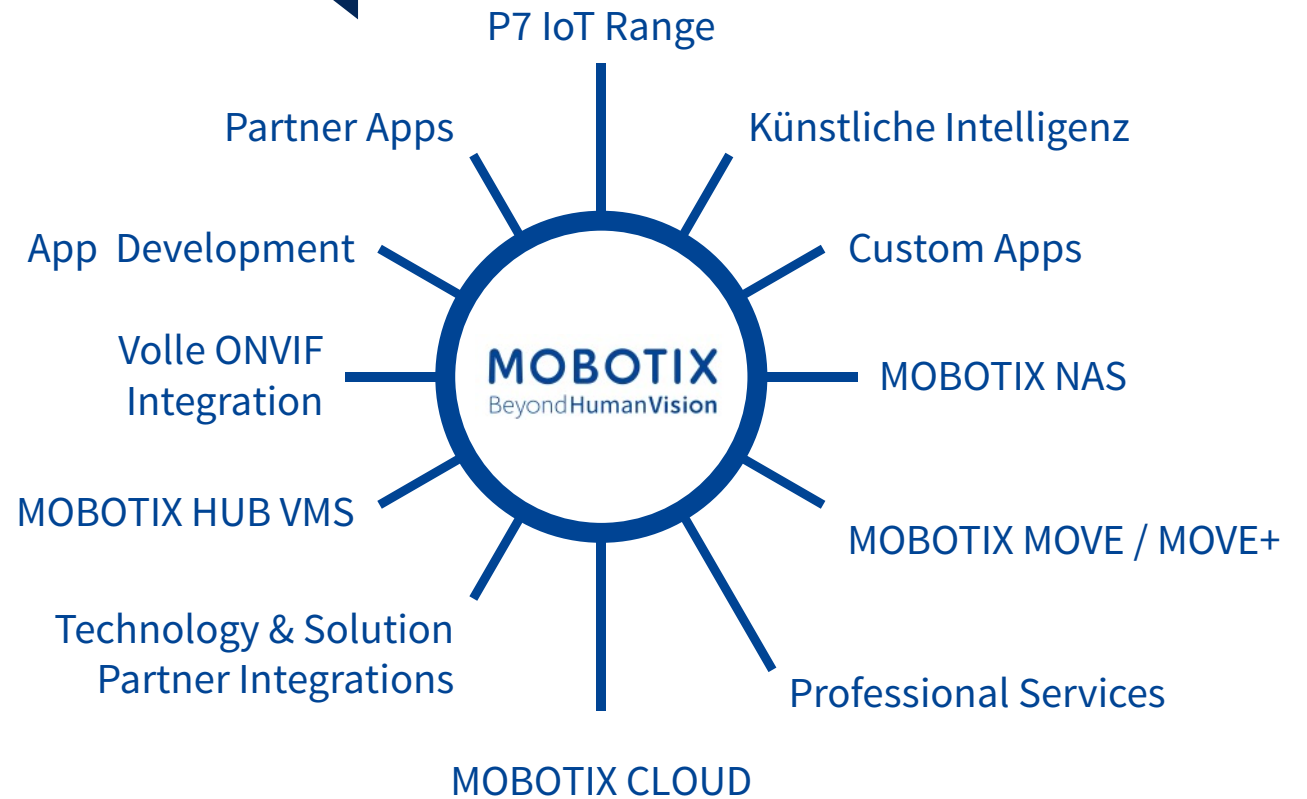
P7 IoT Range

Partner Apps

Künstliche Intelligenz

App Development

Custom Apps

Volle ONVIF Integration

MOBOTIX
BeyondHumanVision

MOBOTIX NAS

MOBOTIX HUB VMS

MOBOTIX MOVE / MOVE+

Technology & Solution Partner Integrations

Professional Services

MOBOTIX CLOUD